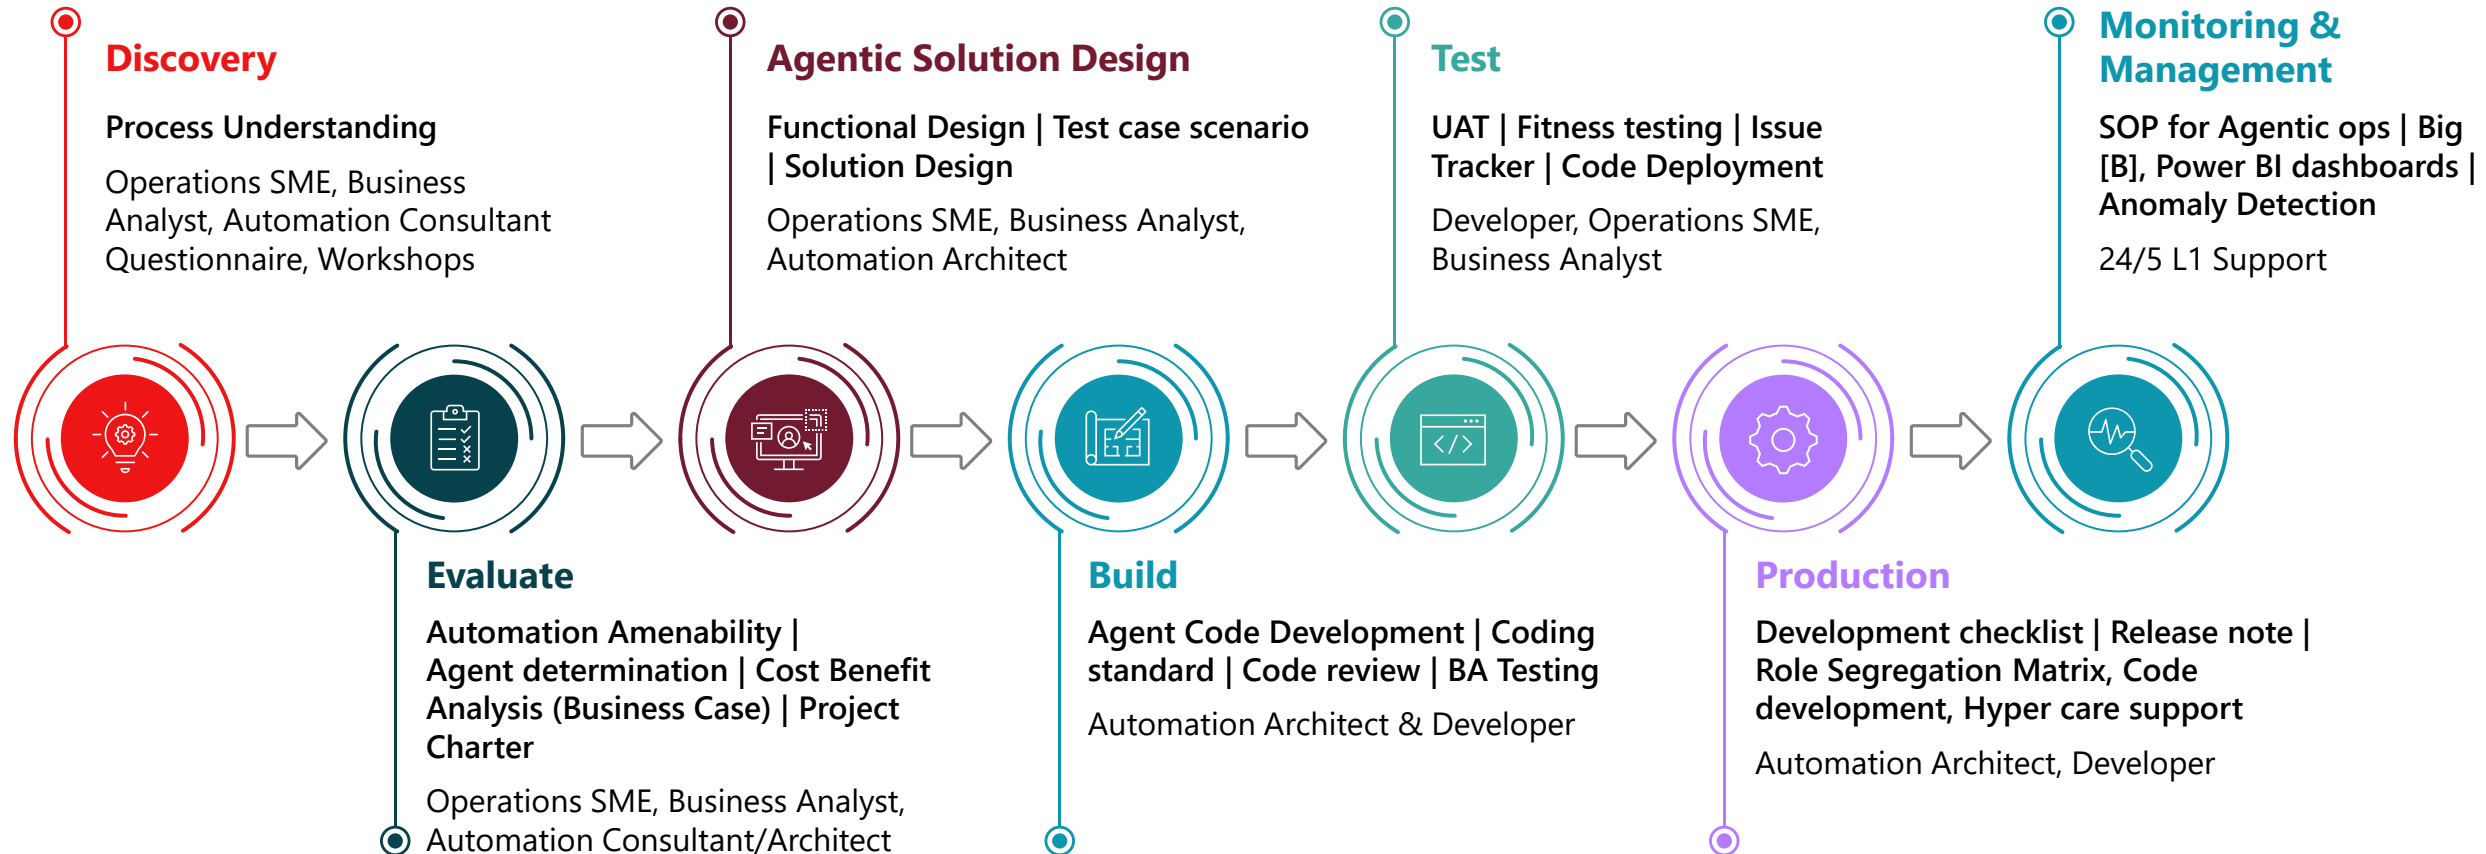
Discovery

Process Understanding

Operations SME, Business Analyst, Automation Consultant Questionnaire, Workshops

Agentic Solution Design

Functional Design | Test case scenario | Solution Design

Operations SME, Business Analyst, Automation Architect

Test

UAT | Fitness testing | Issue Tracker | Code Deployment

Developer, Operations SME, Business Analyst

Monitoring & Management

SOP for Agentic ops | Big [B], Power BI dashboards | Anomaly Detection

24/5 L1 Support

Evaluate

Automation Amenability | Agent determination | Cost Benefit Analysis (Business Case) | Project Charter

Operations SME, Business Analyst, Automation Consultant/Architect

Build

Agent Code Development | Coding standard | Code review | BA Testing

Automation Architect & Developer

Production

Development checklist | Release note | Role Segregation Matrix, Code development, Hyper care support

Automation Architect, Developer